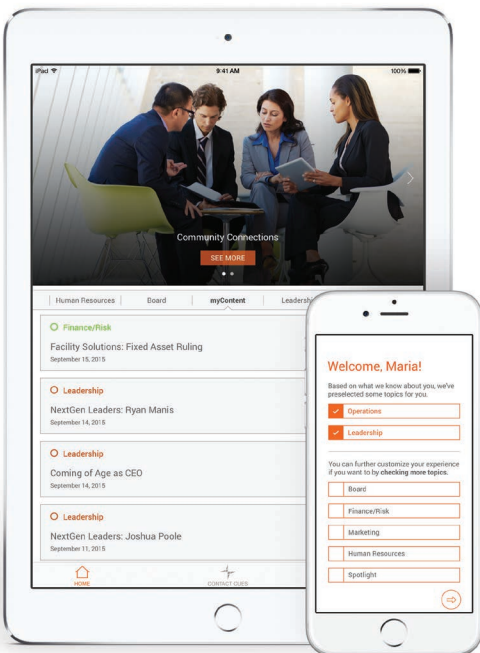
iPad
9:41 AM
100%

Community Connections
SEE MORE

Human Resources | Board | myContent | Leadersh

Finance/Risk
Facility Solutions: Fixed Asset Ruling
September 15, 2015

Leadership
NextGen Leaders: Ryan Manis
September 14, 2015

Leadership
Coming of Age as CEO
September 14, 2015

Leadership
NextGen Leaders: Joshua Poole
September 11, 2015

HOME
CONTACT CUES

Welcome, Maria!

Based on what we know about you, we've preselected some topics for you.

Operations
Leadership

You can further customize your experience if you want to by **checking more topics.**

Board
Finance/Risk
Marketing
Human Resources
Spotlight